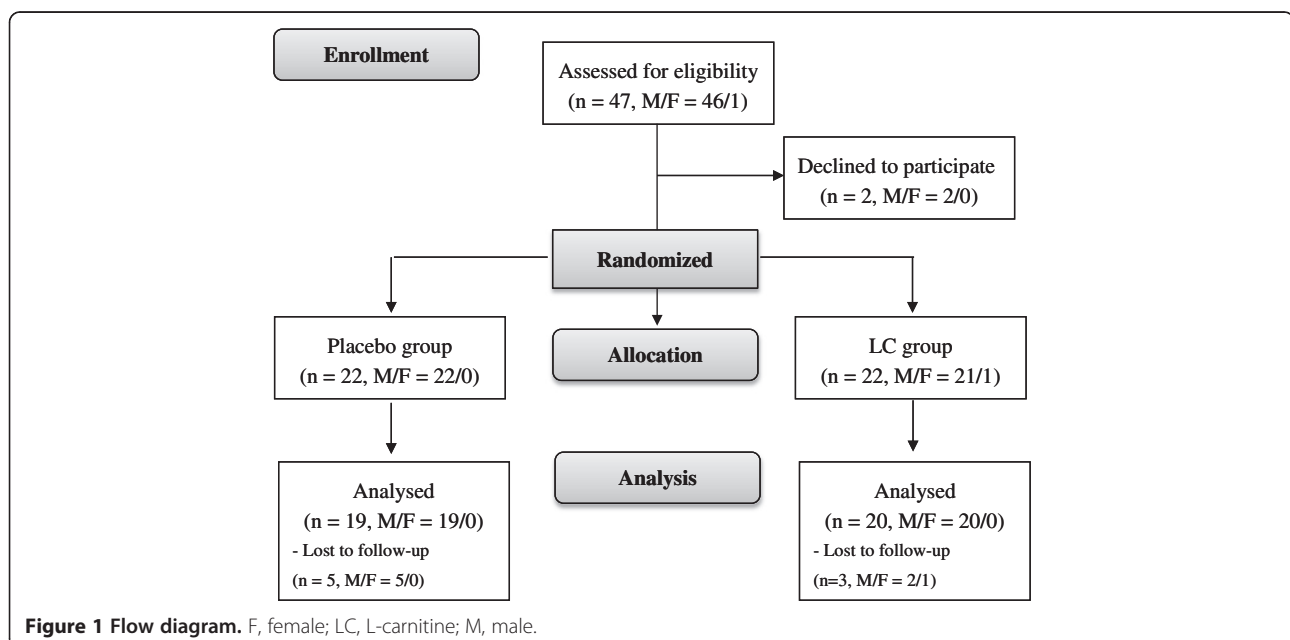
Enrollment

Assessed for eligibility
(n = 47, M/F = 46/1)

Declined to participate
(n = 2, M/F = 2/0)

Randomized

Placebo group
(n = 22, M/F = 22/0)

Allocation

LC group
(n = 22, M/F = 21/1)

Analysed
(n = 19, M/F = 19/0)
- Lost to follow-up
(n = 5, M/F = 5/0)

Analysis

Analysed
(n = 20, M/F = 20/0)
- Lost to follow-up
(n=3, M/F = 2/1)

**Figure 1 Flow diagram.** F, female; LC, L-carnitine; M, male.